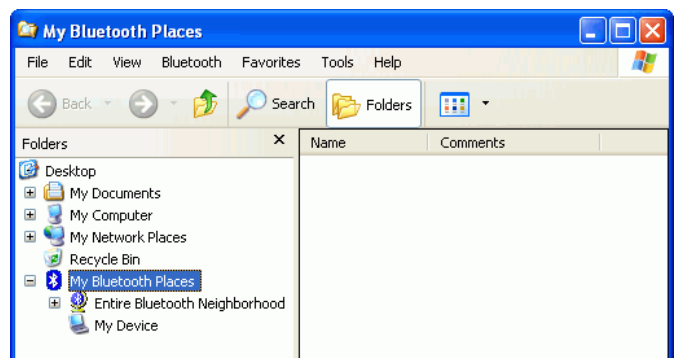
My Bluetooth Places

File Edit View Bluetooth Favorites Tools Help

Back Search Folders

Folders ×

Desktop
My Documents
My Computer
My Network Places
Recycle Bin
My Bluetooth Places
Entire Bluetooth Neighborhood
My Device

| Name | Comments |
|---|---|